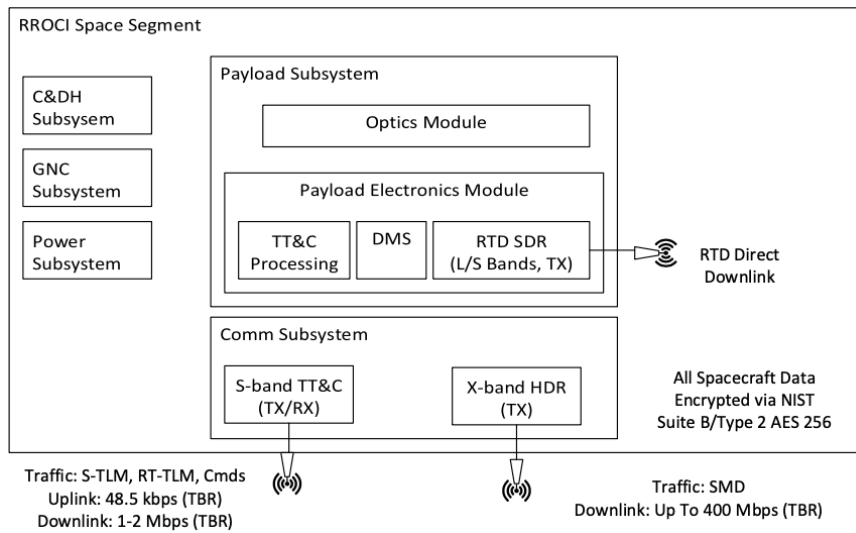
RROCI Space Segment

C&DH Subsysem

GNC Subsystem

Power Subsystem

Payload Subsystem

Optics Module

Payload Electronics Module

TT&C Processing

DMS

RTD SDR (L/S Bands, TX)

RTD Direct Downlink

Comm Subsystem

S-band TT&C (TX/RX)

X-band HDR (TX)

All Spacecraft Data Encrypted via NIST Suite B/Type 2 AES 256

Traffic: S-TLM, RT-TLM, Cmds
Uplink: 48.5 kbps (TBR)
Downlink: 1-2 Mbps (TBR)

Traffic: SMD
Downlink: Up To 400 Mbps (TBR)